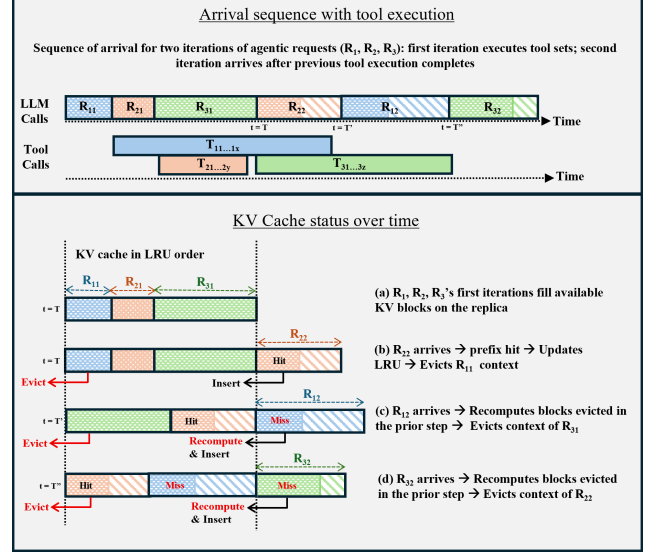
Arrival sequence with tool execution

Sequence of arrival for two iterations of agentic requests ($R_1$, $R_2$, $R_3$): first iteration executes tool sets; second iteration arrives after previous tool execution completes

LLM Calls

$R_{11}$ $R_{21}$ $R_{31}$ $R_{22}$ $R_{12}$ $R_{32}$

t = T'  t = T'  t = T''

Time

Tool Calls

$T_{11...1x}$

$T_{21...2y}$ $T_{31...3z}$

Time

KV Cache status over time

KV cache in LRU order

$R_{11}$ $R_{21}$ $R_{31}$

t = T

(a) $R_1$, $R_2$, $R_3$'s first iterations fill available KV blocks on the replica

$R_{22}$

t = T

Hit

Evict

Insert

(b) $R_{22}$ arrives → prefix hit → Updates LRU → Evicts $R_{11}$ context

$R_{12}$

t = T'

Hit

Miss

Evict

Recompute & Insert

(c) $R_{12}$ arrives → Recomputes blocks evicted in the prior step → Evicts context of $R_{31}$

$R_{32}$

t = T''

Hit

Miss

Miss

Evict

Recompute & Insert

(d) $R_{32}$ arrives → Recomputes blocks evicted in the prior step → Evicts context of $R_{22}$